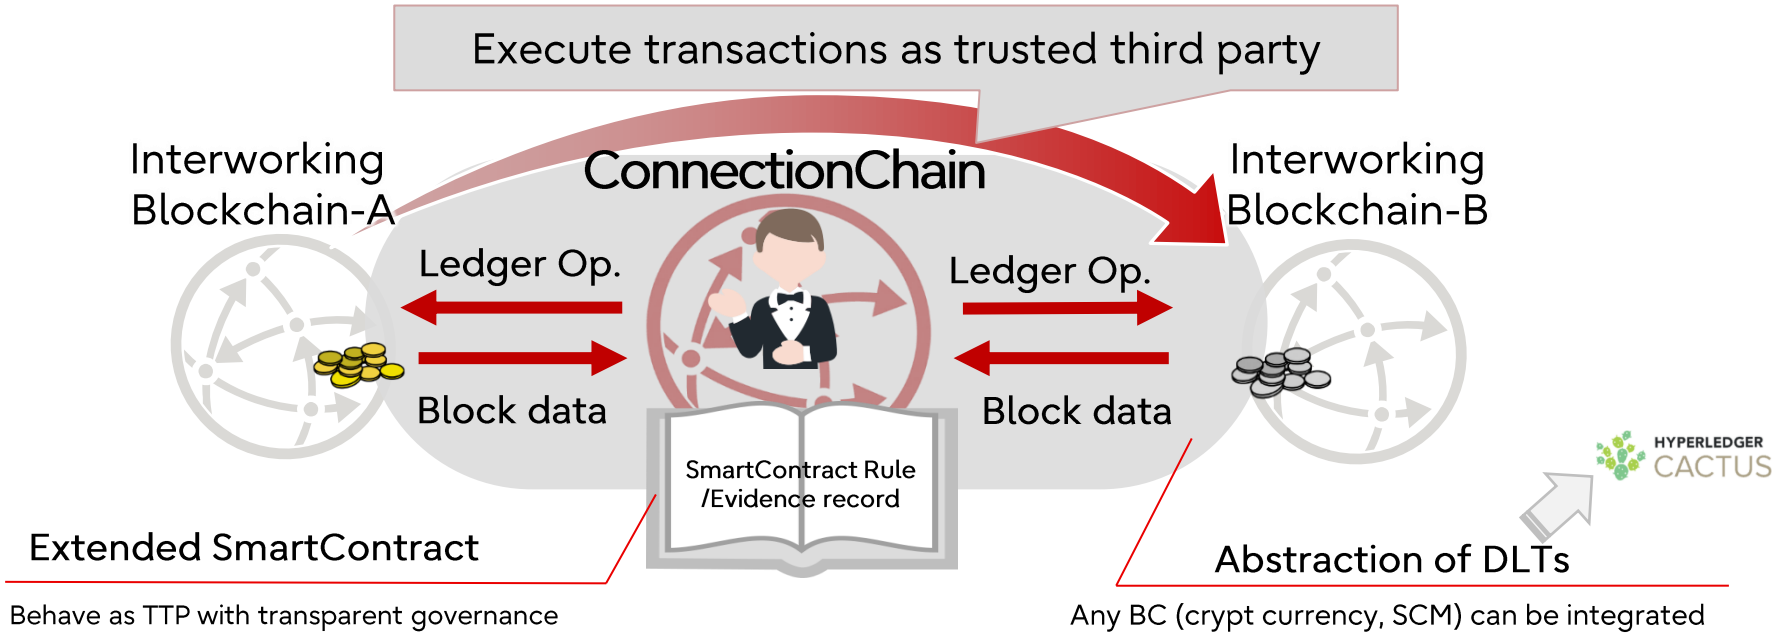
Execute transactions as trusted third party

Interworking Blockchain-A

ConnectionChain

Interworking Blockchain-B

Ledger Op.

Ledger Op.

Block data

Block data

SmartContract Rule /Evidence record

HYPERLEDGER CACTUS

Extended SmartContract

Abstraction of DLTs

Behave as TTP with transparent governance

Any BC (crypt currency, SCM) can be integrated